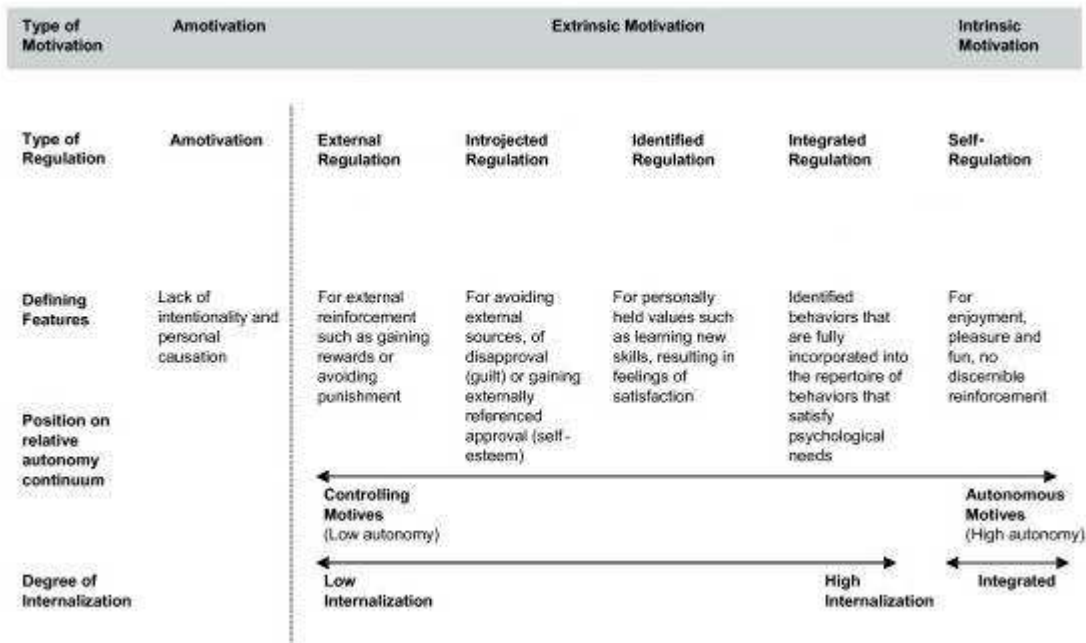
| Type of Motivation | Amotivation | Extrinsic Motivation | | | | Intrinsic Motivation |
|---|---|---|---|---|---|---|
| Type of Regulation | Amotivation | External Regulation | Introjected Regulation | Identified Regulation | Integrated Regulation | Self-Regulation |
| Defining Features | Lack of intentionality and personal causation | For external reinforcement such as gaining rewards or avoiding punishment | For avoiding external sources, of disapproval (guilt) or gaining externally referenced approval (self-esteem) | For personally held values such as learning new skills, resulting in feelings of satisfaction | Identified behaviors that are fully incorporated into the repertoire of behaviors that satisfy psychological needs | For enjoyment, pleasure and fun, no discernible reinforcement |

Position on relative autonomy continuum

Controlling Motives (Low autonomy)

Autonomous Motives (High autonomy)

Degree of Internalization

Low Internalization

High Internalization

Integrated